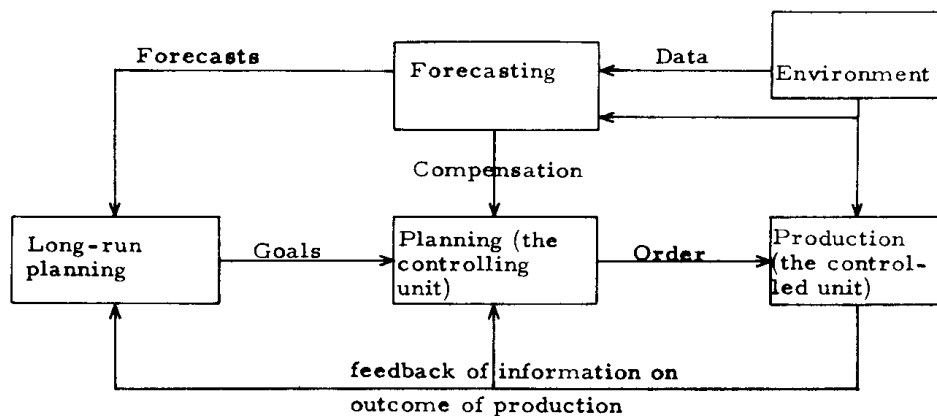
Forecasts

Forecasting

Data

Environment

Compensation

Long-run planning

Goals

Planning (the controlling unit)

Order

Production (the controlled unit)

feedback of information on outcome of production